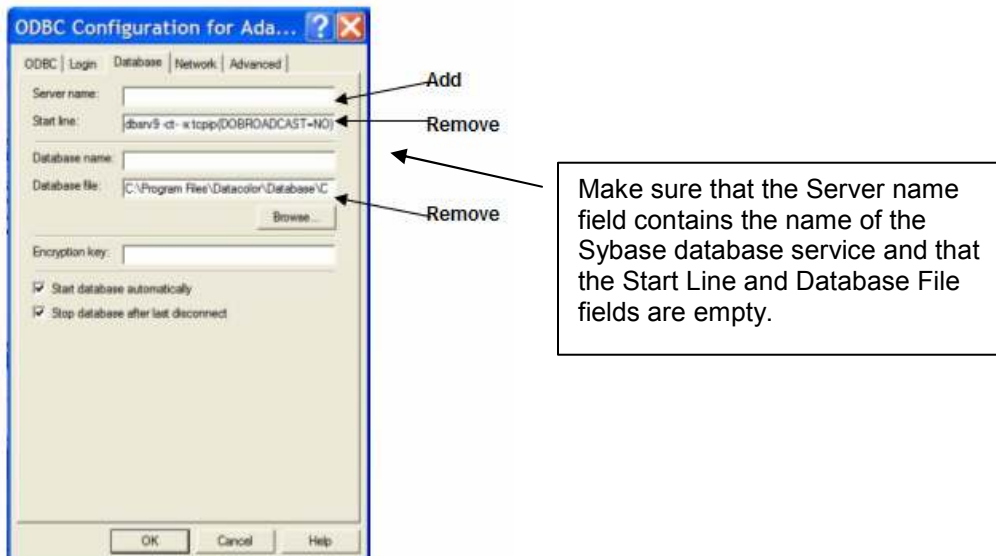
ODBC Configuration for Ada...

ODBC | Login | Database | Network | Advanced

Server name:

Start line: dbsrv9 -ct- -x tcpip(DOBROADCAST=NO)

Database name:

Database file: C:\Program Files\Datacolor\Database\C

Browse...

Encryption key:

Start database automatically

Stop database after last disconnect

OK Cancel Help

Add

Remove

Remove

Make sure that the Server name field contains the name of the Sybase database service and that the Start Line and Database File fields are empty.